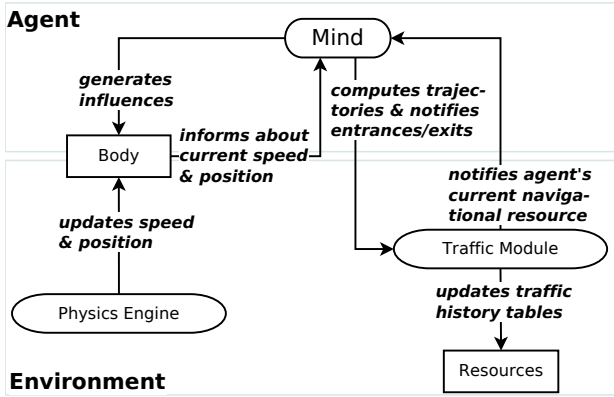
Agent

Mind

generates influences

computes trajectories & notifies entrances/exits

Body

informs about current speed & position

notifies agent's current navigational resource

updates speed & position

Traffic Module

updates traffic history tables

Physics Engine

Environment

Resources